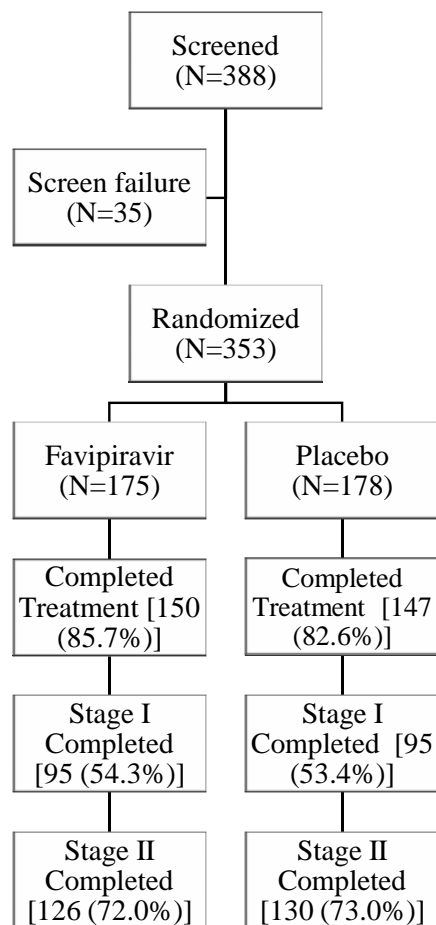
Screened
(N=388)

Screen failure
(N=35)

Randomized
(N=353)

Favipiravir
(N=175)

Placebo
(N=178)

Completed Treatment [150 (85.7%)]

Completed Treatment [147 (82.6%)]

Stage I Completed [95 (54.3%)]

Stage I Completed [95 (53.4%)]

Stage II Completed [126 (72.0%)]

Stage II Completed [130 (73.0%)]